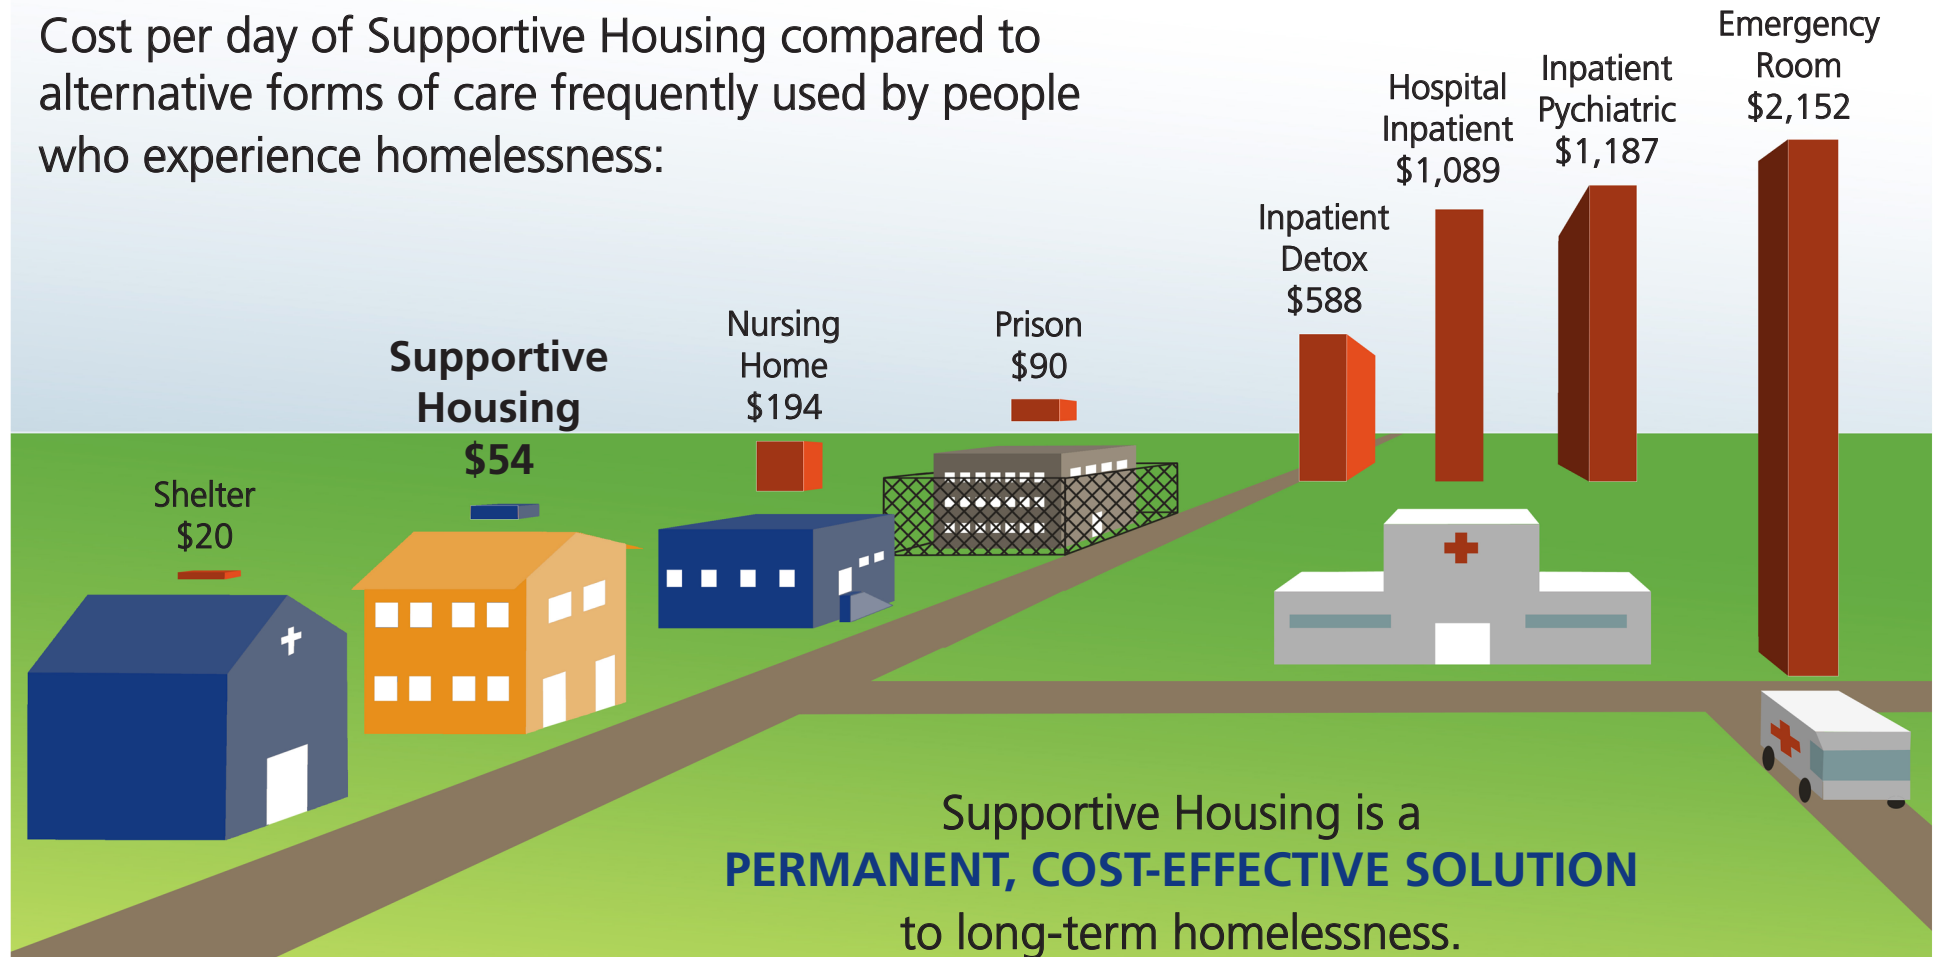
Cost per day of Supportive Housing compared to alternative forms of care frequently used by people who experience homelessness:

Shelter
$20

Supportive Housing
$54

Nursing Home
$194

Prison
$90

Inpatient Detox
$588

Hospital Inpatient
$1,089

Inpatient Pychiatric
$1,187

Emergency Room
$2,152

Supportive Housing is a
PERMANENT, COST-EFFECTIVE SOLUTION
to long-term homelessness.